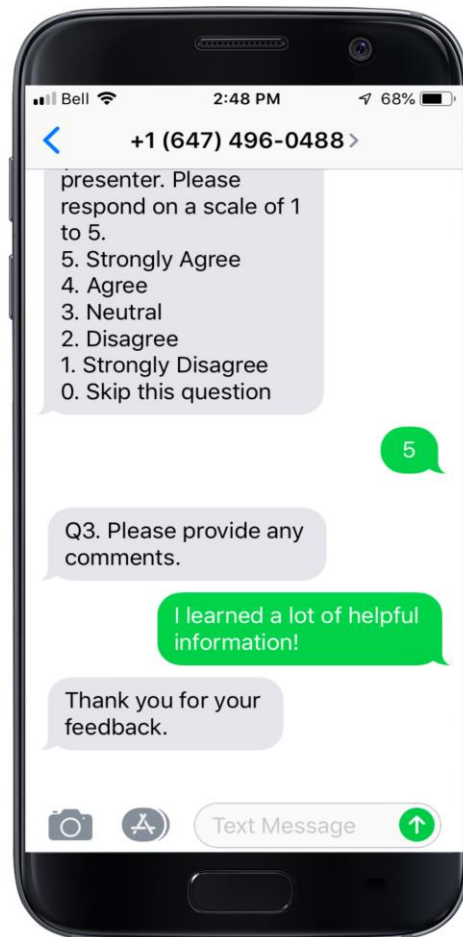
Bell 2:48 PM 68%

+1 (647) 496-0488

presenter. Please respond on a scale of 1 to 5.
5. Strongly Agree
4. Agree
3. Neutral
2. Disagree
1. Strongly Disagree
0. Skip this question

5

Q3. Please provide any comments.

I learned a lot of helpful information!

Thank you for your feedback.

Text Message